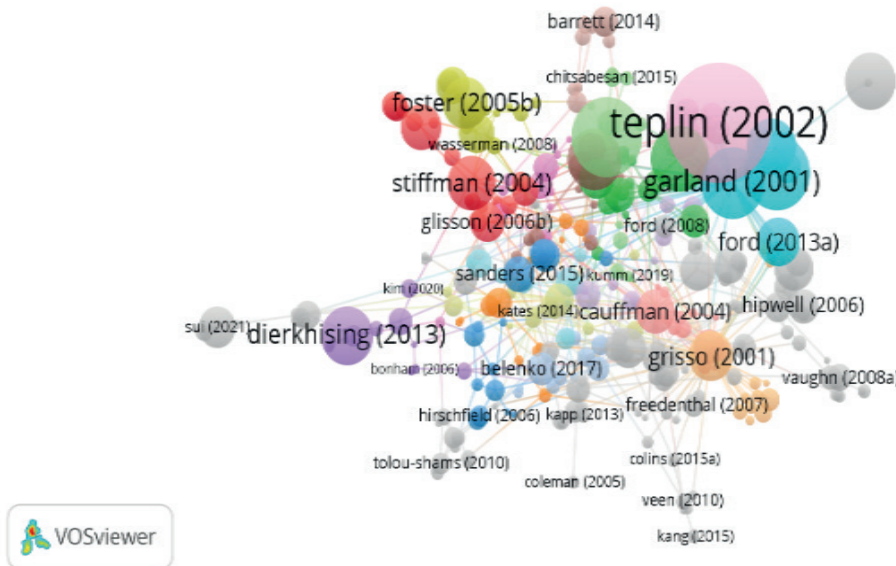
barrett (2014)
chitsabesan (2015)
foster (2005b)
teplin (2002)
wasserman (2008)
stiffman (2004)
garland (2001)
glisson (2006b)
ford (2008)
ford (2013a)
sanders (2015)
kumm (2019)
kim (2020)
kates (2014)
cauffman (2004)
hipwell (2006)
sui (2021)
dierkhising (2013)
grisso (2001)
bonham (2006)
belenko (2017)
vaughn (2008a)
hirschfield (2006)
kapp (2013)
freedenthal (2007)
tolou-shams (2010)
colins (2015a)
coleman (2005)
veen (2010)
kang (2015)
VOSviewer